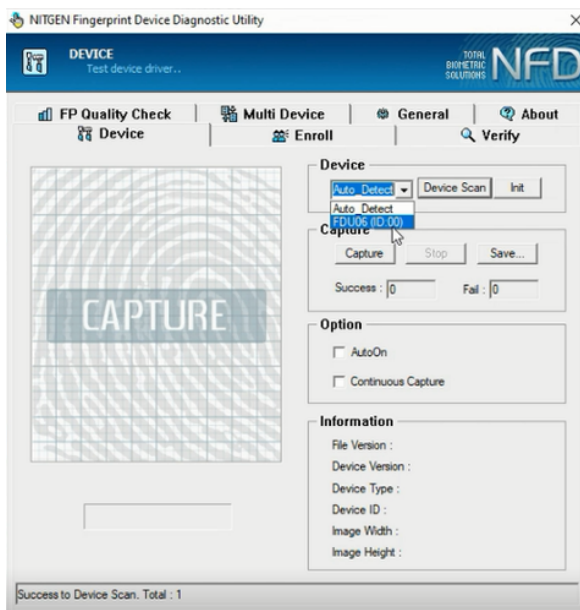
NITGEN Fingerprint Device Diagnostic Utility

×

DEVICE
Test device driver..

TOTAL BIOMETRIC SOLUTIONS NFD

FP Quality Check | Multi Device | General | About
Device | Enroll | Verify

CAPTURE

Device
Auto Detect
Device Scan
Init
Auto Detect
FDU06 (ID:00)

Capture
Capture
Stop
Save...
Success : 0
Fail : 0

Option
AutoOn
Continuous Capture

Information
File Version :
Device Version :
Device Type :
Device ID :
Image Width :
Image Height :

Success to Device Scan. Total : 1